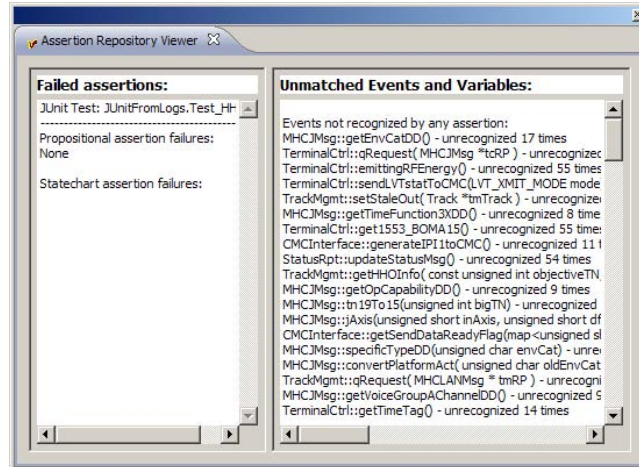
Assertion Repository Viewer ☒

Failed assertions:

JUnit Test: JUnitFromLogs.Test_HH
--------------------------------------------
Propositional assertion failures:
None

Statechart assertion failures:

Unmatched Events and Variables:

Events not recognized by any assertion:
MHCJMsg::getEnvCatDD() - unrecognized 17 times
TerminalCtrl::qRequest( MHCJMsg *tcRP ) - unrecognizec
TerminalCtrl::emittingRFEnergy() - unrecognized 55 times
TerminalCtrl::sendLVTstatToCMC(LVT_XMIT_MODE mode
TrackMgmt::setStaleOut( Track *tmTrack ) - unrecognizec
MHCJMsg::getTimeFunction3XDD() - unrecognized 8 times
TerminalCtrl::get1553_BOMA15() - unrecognized 55 times
CMCInterface::generateIPI1toCMC() - unrecognized 11 t
StatusRpt::updateStatusMsg() - unrecognized 54 times
TrackMgmt::getHHOInfo( const unsigned int objectiveTN
MHCJMsg::getOpCapabilityDD() - unrecognized 9 times
MHCJMsg::tn19To15(unsigned int bigTN) - unrecognized
MHCJMsg::jAxis(unsigned short inAxis, unsigned short df
CMCInterface::getSendDataReadyFlag(map<unsigned sl
MHCJMsg::specificTypeDD(unsigned char envCat) - unre
MHCJMsg::convertPlatformAct( unsigned char oldEnvCat
TrackMgmt::qRequest( MHCLANMsg * tmRP ) - unrecogni
MHCJMsg::getVoiceGroupAChannelDD() - unrecognized 9
TerminalCtrl::getTimeTag() - unrecognized 14 times